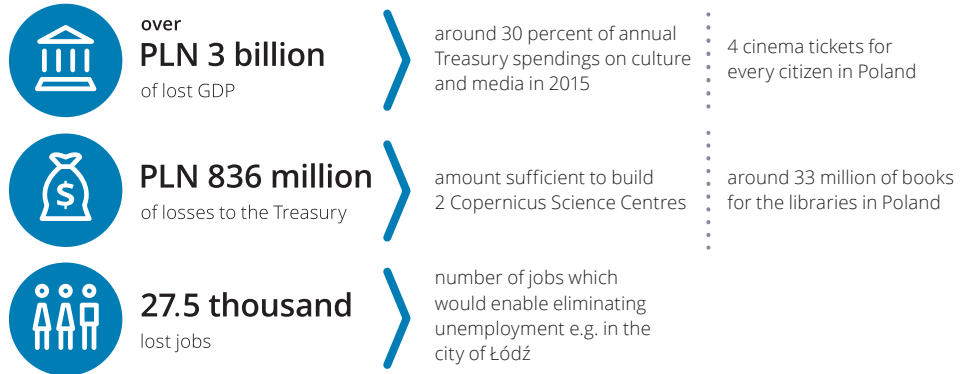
over
PLN 3 billion
of lost GDP

around 30 percent of annual Treasury spendings on culture and media in 2015

4 cinema tickets for every citizen in Poland

PLN 836 million
of losses to the Treasury

amount sufficient to build 2 Copernicus Science Centres

around 33 million of books for the libraries in Poland

27.5 thousand
lost jobs

number of jobs which would enable eliminating unemployment e.g. in the city of Łódź